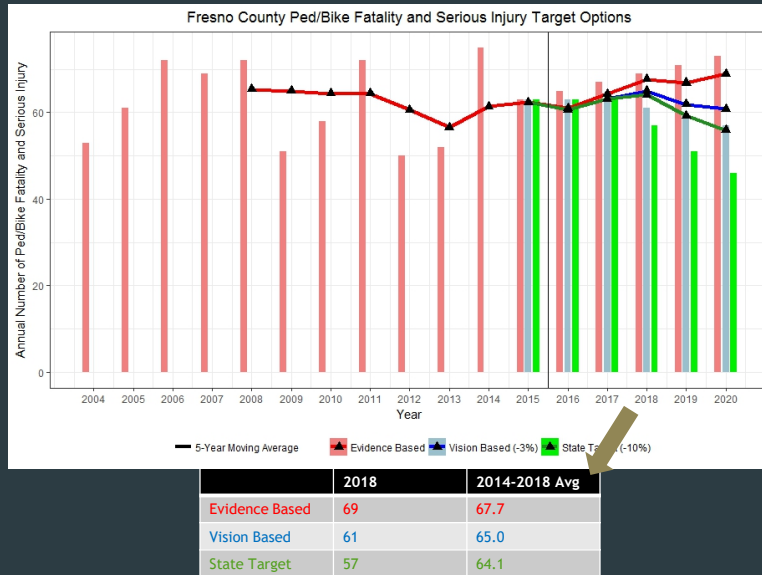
Fresno County Ped/Bike Fatality and Serious Injury Target Options

Annual Number of Ped/Bike Fatality and Serious Injury

0
20
40
60

2004 2005 2006 2007 2008 2009 2010 2011 2012 2013 2014 2015 2016 2017 2018 2019 2020

Year

5-Year Moving Average
Evidence Based
Vision Based (-3%)
State Ta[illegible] (-10%)

| | 2018 | 2014-2018 Avg |
|---|---|---|
| Evidence Based | 69 | 67.7 |
| Vision Based | 61 | 65.0 |
| State Target | 57 | 64.1 |